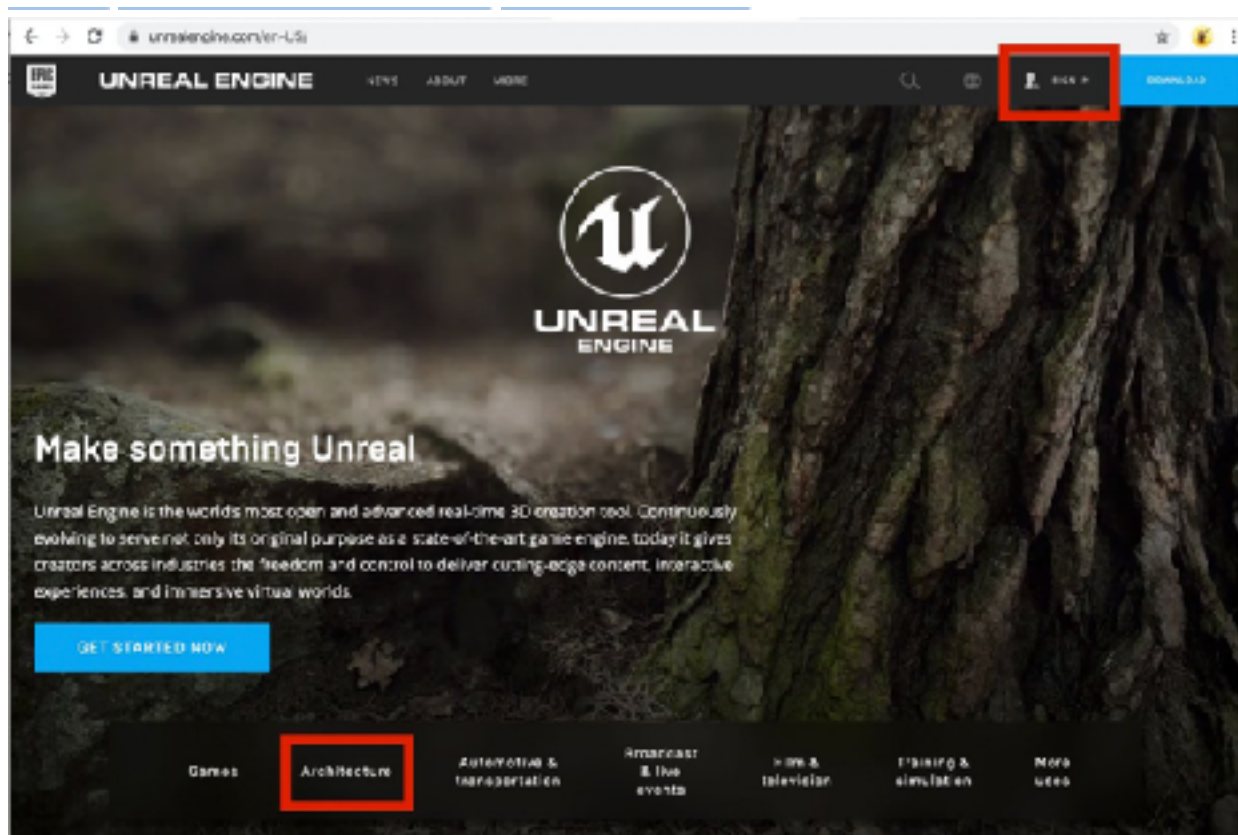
unrealengine.com/en-US

EPIC GAMES

UNREAL ENGINE

NEWS ABOUT MORE

SIGN IN

DOWNLOAD

UNREAL ENGINE

Make something Unreal

Unreal Engine is the world's most open and advanced real-time 3D creation tool. Continuously evolving to serve not only its original purpose as a state-of-the-art game engine, today it gives creators across industries the freedom and control to deliver cutting-edge content, interactive experiences, and immersive virtual worlds.

GET STARTED NOW

Games

Architecture

Automotive & transportation

Broadcast & live events

Film & television

Training & simulation

More uses